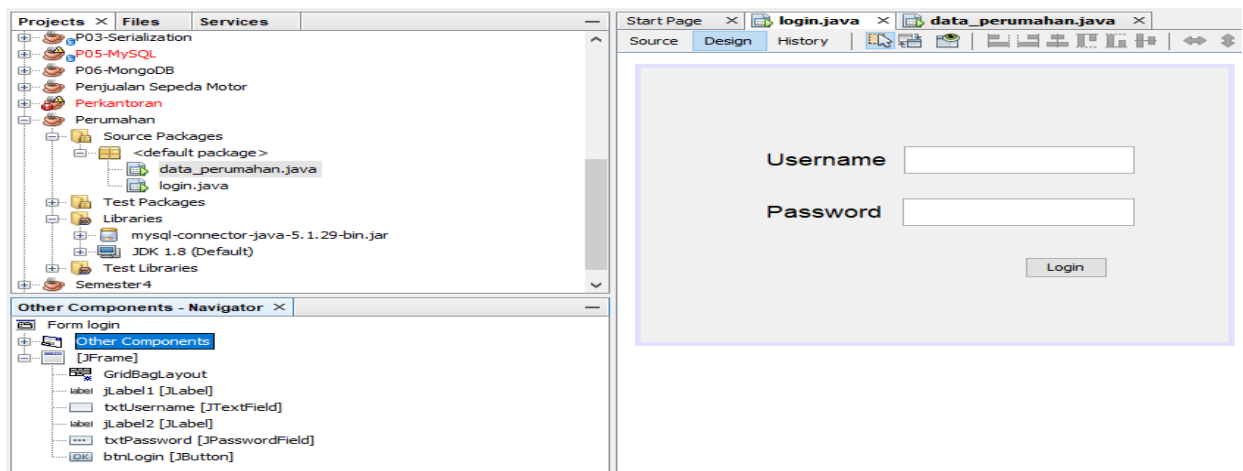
Projects × Files Services

P03-Serialization
P05-MySQL
P06-MongoDB
Penjualan Sepeda Motor
Perkantoran
Perumahan
Source Packages
<default package>
data_perumahan.java
login.java
Test Packages
Libraries
mysql-connector-java-5.1.29-bin.jar
JDK 1.8 (Default)
Test Libraries
Semester4

Other Components - Navigator ×

Form login
Other Components
[JFrame]
GridBagLayout
label jLabel1 [JLabel]
txtUsername [JTextField]
label jLabel2 [JLabel]
txtPassword [JPasswordField]
OK btnLogin [JButton]

Start Page × login.java × data_perumahan.java ×

Source Design History

Username

Password

Login